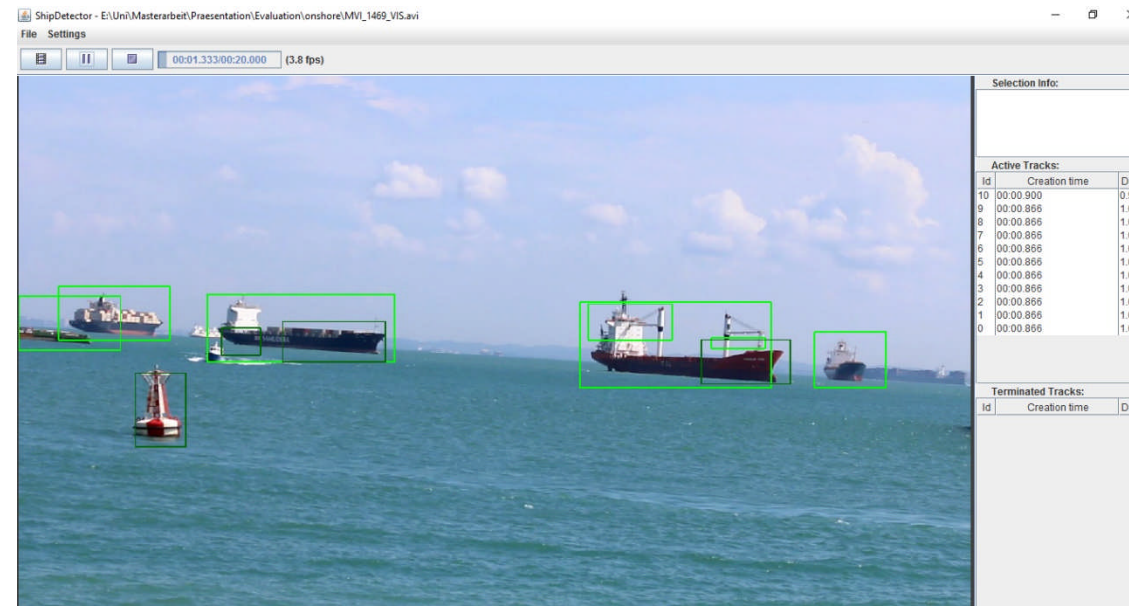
ShipDetector - E:\Uni\Masterarbeit\Praesentation\Evaluation\onshore\MVI_1469_VIS.avi

File Settings

00:01.333/00:20.000 (3.8 fps)

Selection Info:

Active Tracks:

| Id | Creation time | D |
|---|---|---|
| 10 | 00:00.900 | 0.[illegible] |
| 9 | 00:00.866 | 1.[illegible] |
| 8 | 00:00.866 | 1.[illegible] |
| 7 | 00:00.866 | 1.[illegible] |
| 6 | 00:00.866 | 1.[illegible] |
| 5 | 00:00.866 | 1.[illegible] |
| 4 | 00:00.866 | 1.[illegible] |
| 3 | 00:00.866 | 1.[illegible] |
| 2 | 00:00.866 | 1.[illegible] |
| 1 | 00:00.866 | 1.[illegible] |
| 0 | 00:00.866 | 1.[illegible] |

Terminated Tracks:

| Id | Creation time | D |
|---|---|---|